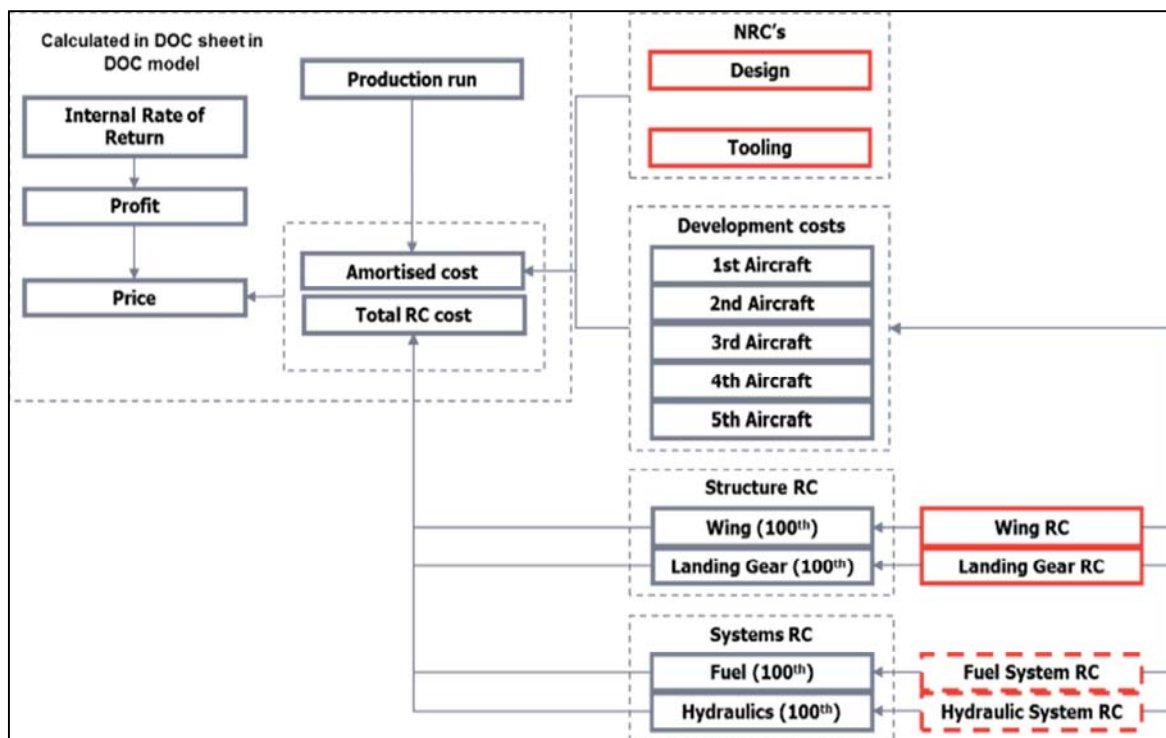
Calculated in DOC sheet in DOC model

Internal Rate of Return

Profit

Price

Production run

Amortised cost

Total RC cost

NRC's

Design

Tooling

Development costs

1st Aircraft

2nd Aircraft

3rd Aircraft

4th Aircraft

5th Aircraft

Structure RC

Wing (100$^{th}$)

Landing Gear (100$^{th}$)

Wing RC

Landing Gear RC

Systems RC

Fuel (100$^{th}$)

Hydraulics (100$^{th}$)

Fuel System RC

Hydraulic System RC